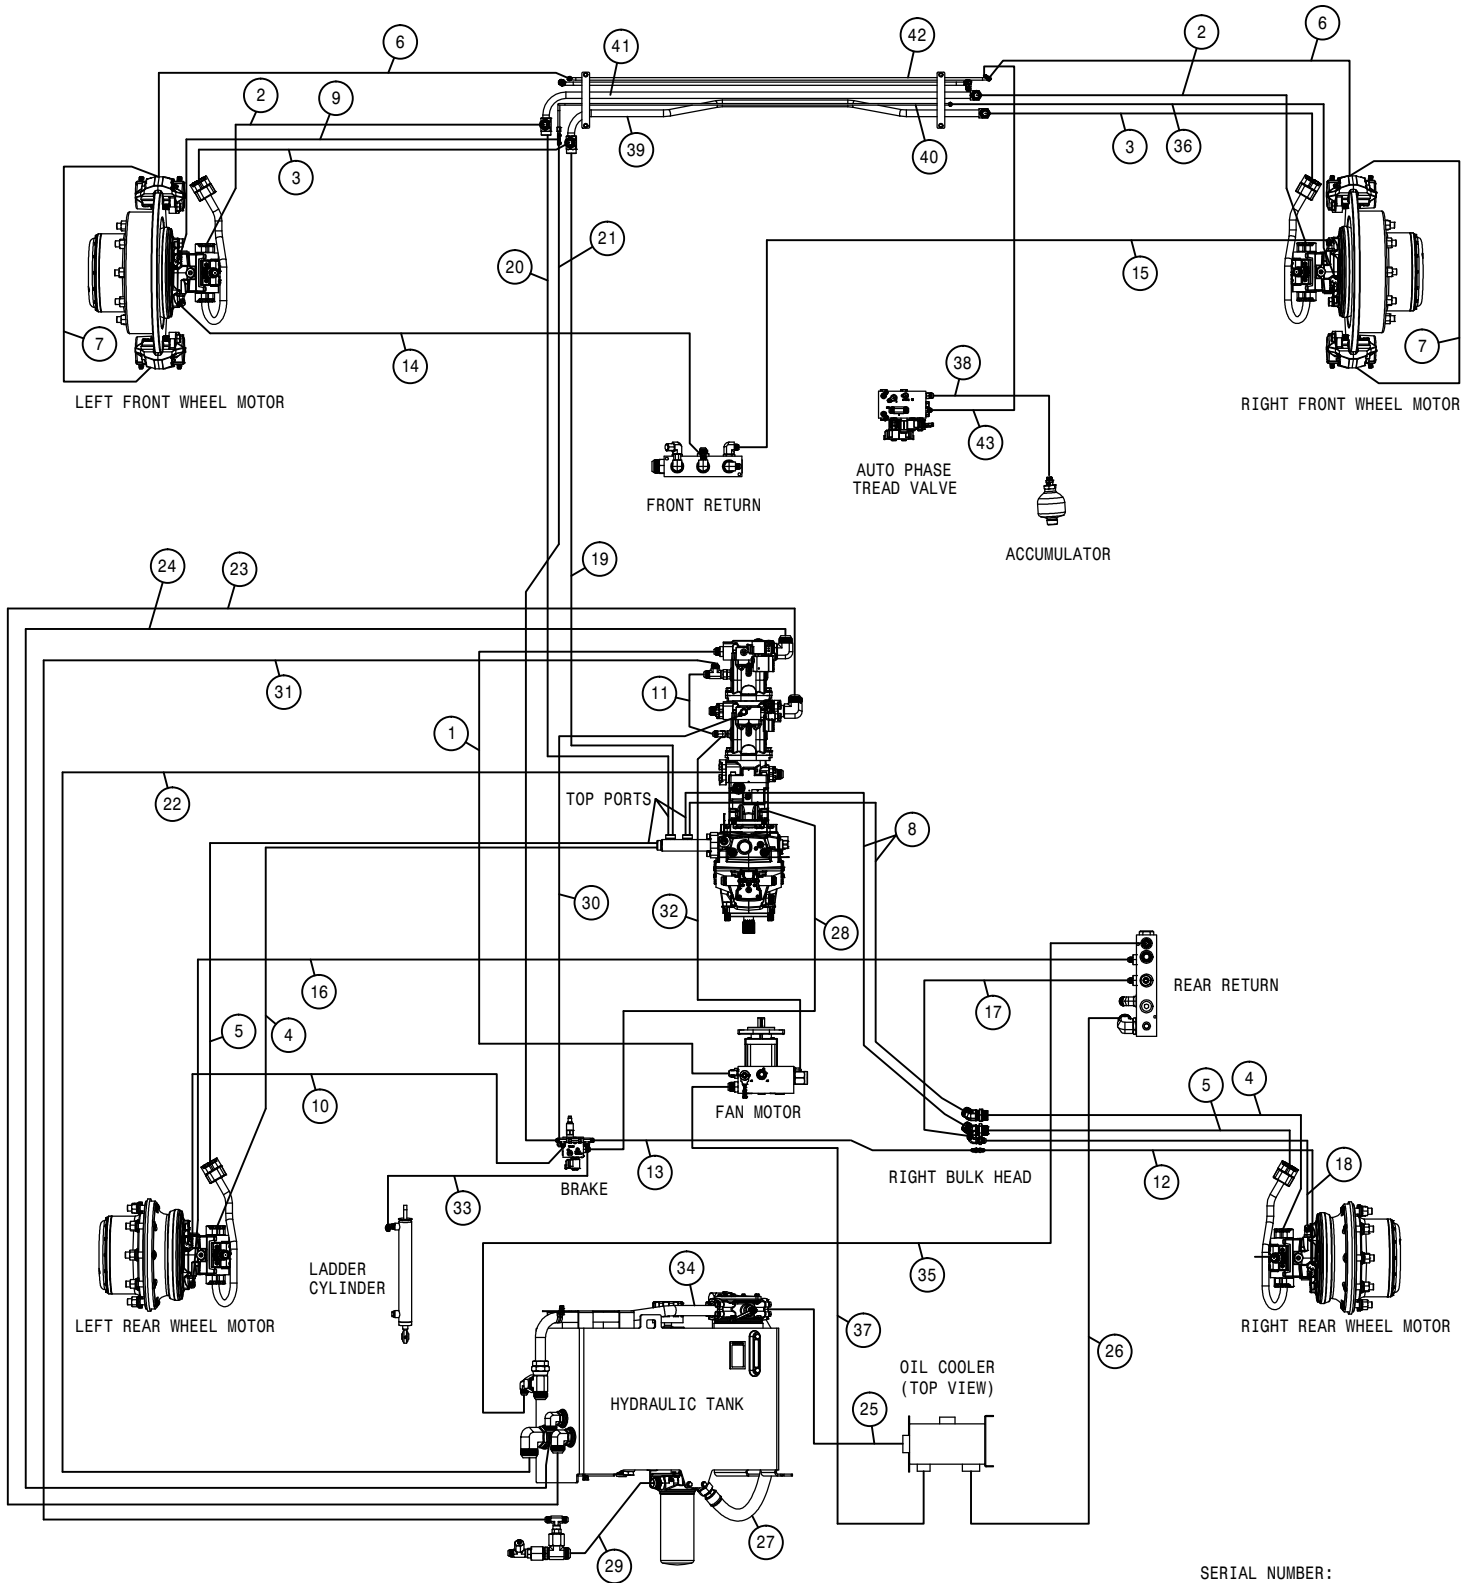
6
41
42
2
6
2
9
39
40
3
36
3
21
20
15
7
14
7
LEFT FRONT WHEEL MOTOR
38
RIGHT FRONT WHEEL MOTOR
43
AUTO PHASE TREAD VALVE
FRONT RETURN
ACCUMULATOR
24
23
19
31
11
1
22
TOP PORTS
8
30
32
28
16
REAR RETURN
17
5
4
5
4
10
FAN MOTOR
13
RIGHT BULK HEAD
12
18
BRAKE
33
35
LADDER CYLINDER
34
LEFT REAR WHEEL MOTOR
RIGHT REAR WHEEL MOTOR
37
26
OIL COOLER (TOP VIEW)
HYDRAULIC TANK
25
27
29
SERIAL NUMBER: